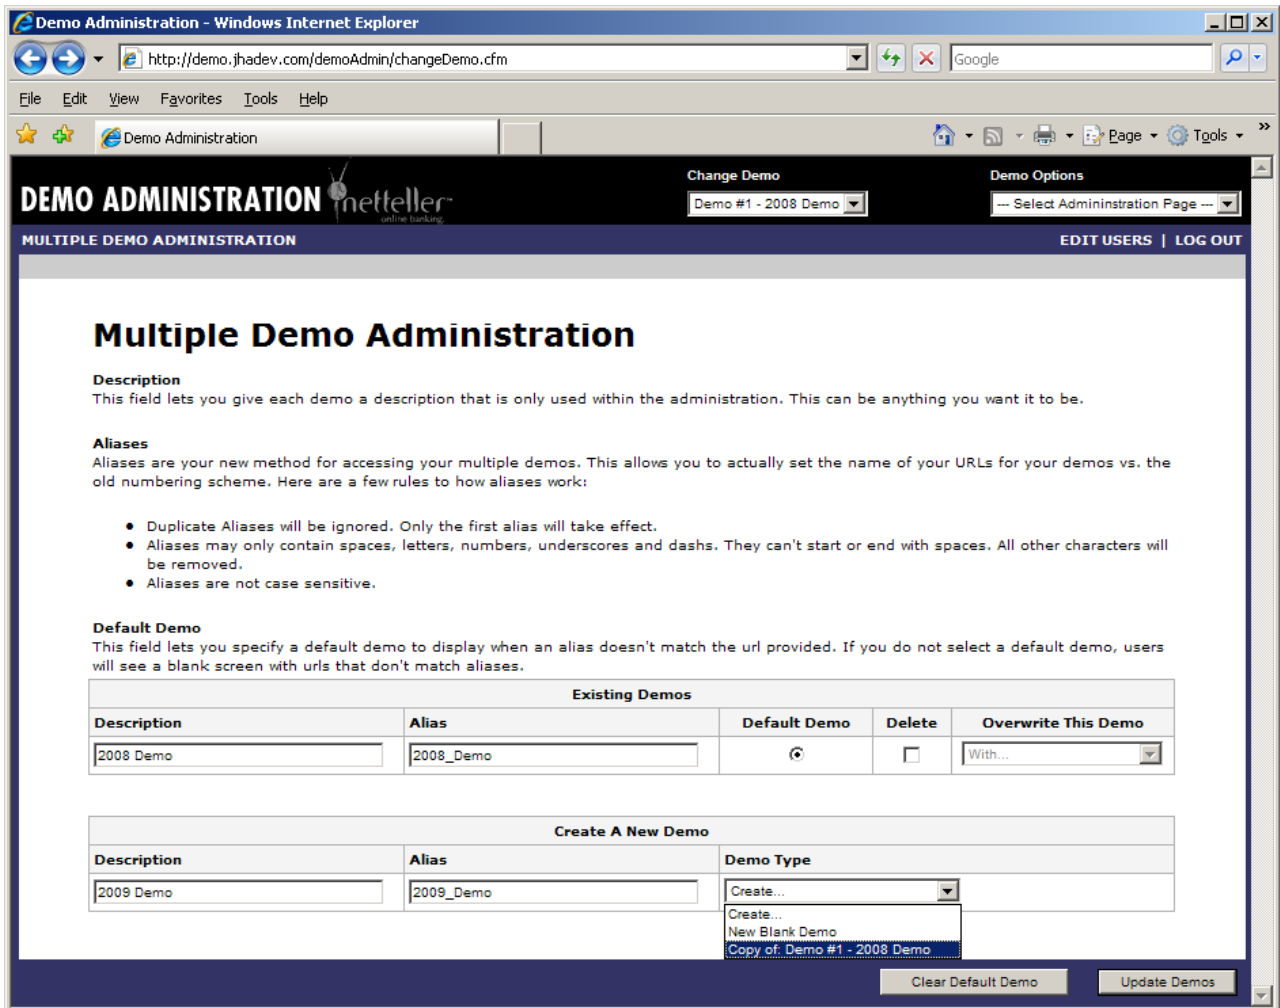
Demo Administration - Windows Internet Explorer

http://demo.jhadev.com/demoAdmin/changeDemo.cfm

Google

File Edit View Favorites Tools Help

Demo Administration

Page Tools

DEMO ADMINISTRATION netteller online banking

Change Demo
Demo #1 - 2008 Demo

Demo Options
--- Select Admininstration Page ---

MULTIPLE DEMO ADMINISTRATION

EDIT USERS | LOG OUT

Multiple Demo Administration

Description
This field lets you give each demo a description that is only used within the administration. This can be anything you want it to be.

Aliases
Aliases are your new method for accessing your multiple demos. This allows you to actually set the name of your URLs for your demos vs. the old numbering scheme. Here are a few rules to how aliases work:

- Duplicate Aliases will be ignored. Only the first alias will take effect.
- Aliases may only contain spaces, letters, numbers, underscores and dashs. They can't start or end with spaces. All other characters will be removed.
- Aliases are not case sensitive.

Default Demo
This field lets you specify a default demo to display when an alias doesn't match the url provided. If you do not select a default demo, users will see a blank screen with urls that don't match aliases.

| Existing Demos | | | | |
|---|---|---|---|---|
| Description | Alias | Default Demo | Delete | Overwrite This Demo |
| 2008 Demo | 2008_Demo | | | With... |

| Create A New Demo | | |
|---|---|---|
| Description | Alias | Demo Type |
| 2009 Demo | 2009_Demo | Create... |

Create...
New Blank Demo
Copy of: Demo #1 - 2008 Demo

Clear Default Demo

Update Demos